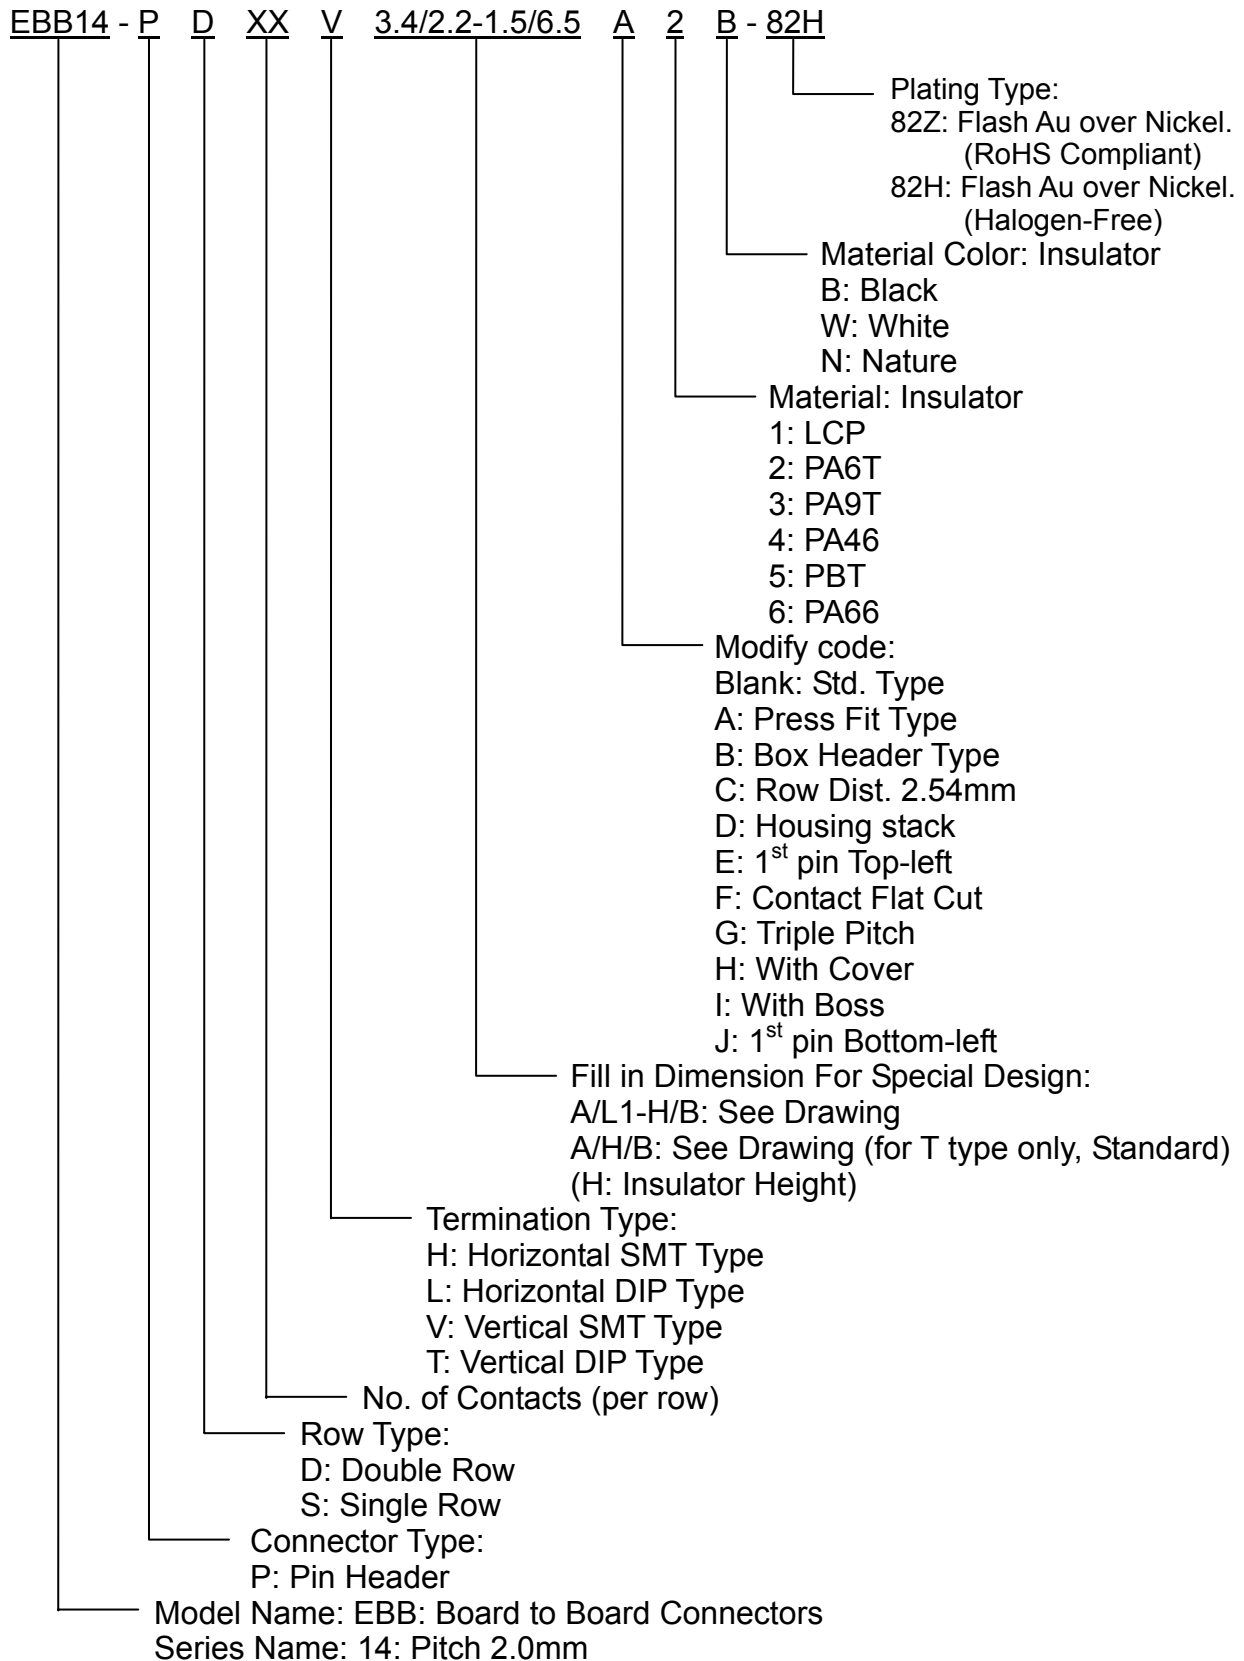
EBB14 - P D XX V 3.4/2.2-1.5/6.5 A 2 B - 82H

Plating Type:
82Z: Flash Au over Nickel. (RoHS Compliant)
82H: Flash Au over Nickel. (Halogen-Free)

Material Color: Insulator
B: Black
W: White
N: Nature

Material: Insulator
1: LCP
2: PA6T
3: PA9T
4: PA46
5: PBT
6: PA66

Modify code:
Blank: Std. Type
A: Press Fit Type
B: Box Header Type
C: Row Dist. 2.54mm
D: Housing stack
E: 1$^{st}$ pin Top-left
F: Contact Flat Cut
G: Triple Pitch
H: With Cover
I: With Boss
J: 1$^{st}$ pin Bottom-left

Fill in Dimension For Special Design:
A/L1-H/B: See Drawing
A/H/B: See Drawing (for T type only, Standard)
(H: Insulator Height)

Termination Type:
H: Horizontal SMT Type
L: Horizontal DIP Type
V: Vertical SMT Type
T: Vertical DIP Type

No. of Contacts (per row)

Row Type:
D: Double Row
S: Single Row

Connector Type:
P: Pin Header

Model Name: EBB: Board to Board Connectors
Series Name: 14: Pitch 2.0mm